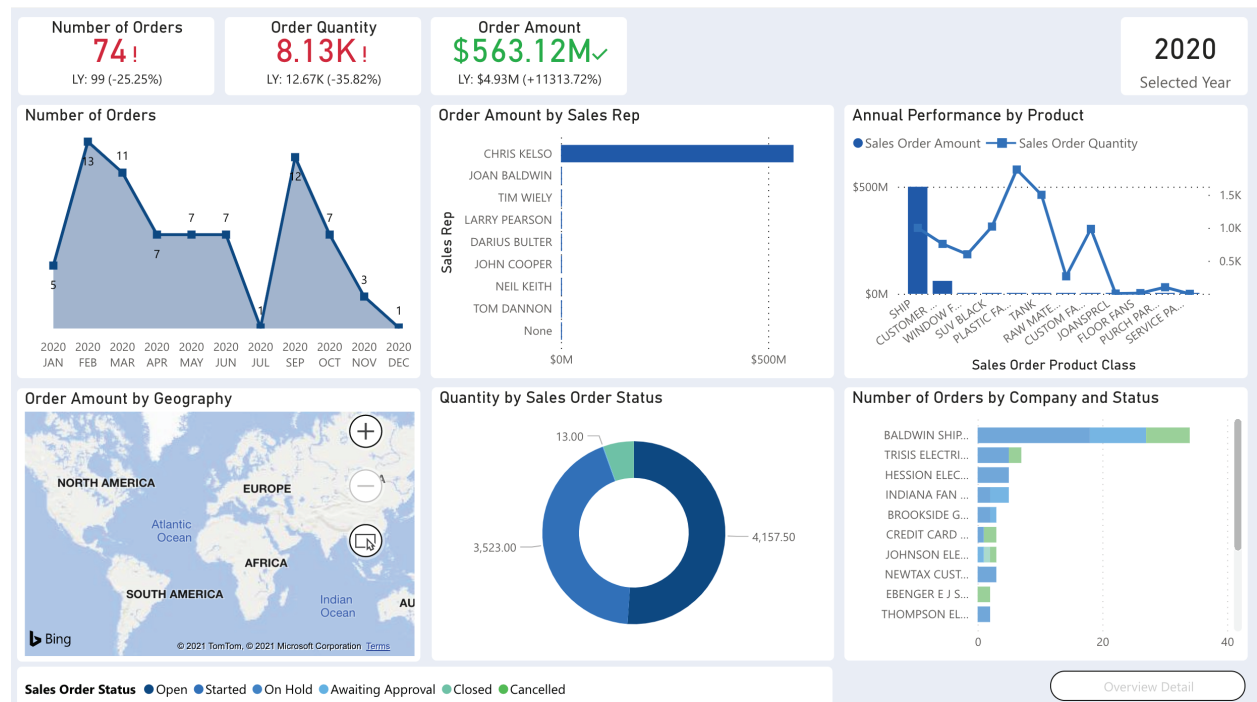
Number of Orders
74 !
LY: 99 (-25.25%)

Order Quantity
8.13K !
LY: 12.67K (-35.82%)

Order Amount
$563.12M ✓
LY: $4.93M (+11313.72%)

2020
Selected Year

Number of Orders

5, 13, 11, 7, 7, 7, 1, 12, 7, 3, 1

2020 JAN, 2020 FEB, 2020 MAR, 2020 APR, 2020 MAY, 2020 JUN, 2020 JUL, 2020 SEP, 2020 OCT, 2020 NOV, 2020 DEC

Order Amount by Sales Rep

Sales Rep
CHRIS KELSO
JOAN BALDWIN
TIM WIELY
LARRY PEARSON
DARIUS BULTER
JOHN COOPER
NEIL KEITH
TOM DANNON
None

$0M
$500M

Annual Performance by Product

● Sales Order Amount ■ Sales Order Quantity

$500M
$0M
1.5K
1.0K
0.5K

SHIP
CUSTOMER...
WINDOW F...
SUV BLACK
PLASTIC FA...
TANK
RAW MATE...
CUSTOM FA...
JOANSPRCL
FLOOR FANS
PURCH PAR...
SERVICE PA...

Sales Order Product Class

Order Amount by Geography

NORTH AMERICA
EUROPE
Atlantic Ocean
AFRICA
SOUTH AMERICA
Indian Ocean
AU
Bing
© 2021 TomTom, © 2021 Microsoft Corporation Terms

Quantity by Sales Order Status

13.00
3,523.00
4,157.50

Number of Orders by Company and Status

BALDWIN SHIP...
TRISIS ELECTRI...
HESSION ELEC...
INDIANA FAN ...
BROOKSIDE G...
CREDIT CARD ...
JOHNSON ELE...
NEWTAX CUST...
EBENGER E J S...
THOMPSON EL...

0
20
40

Sales Order Status ● Open ● Started ● On Hold ● Awaiting Approval ● Closed ● Cancelled

Overview Detail